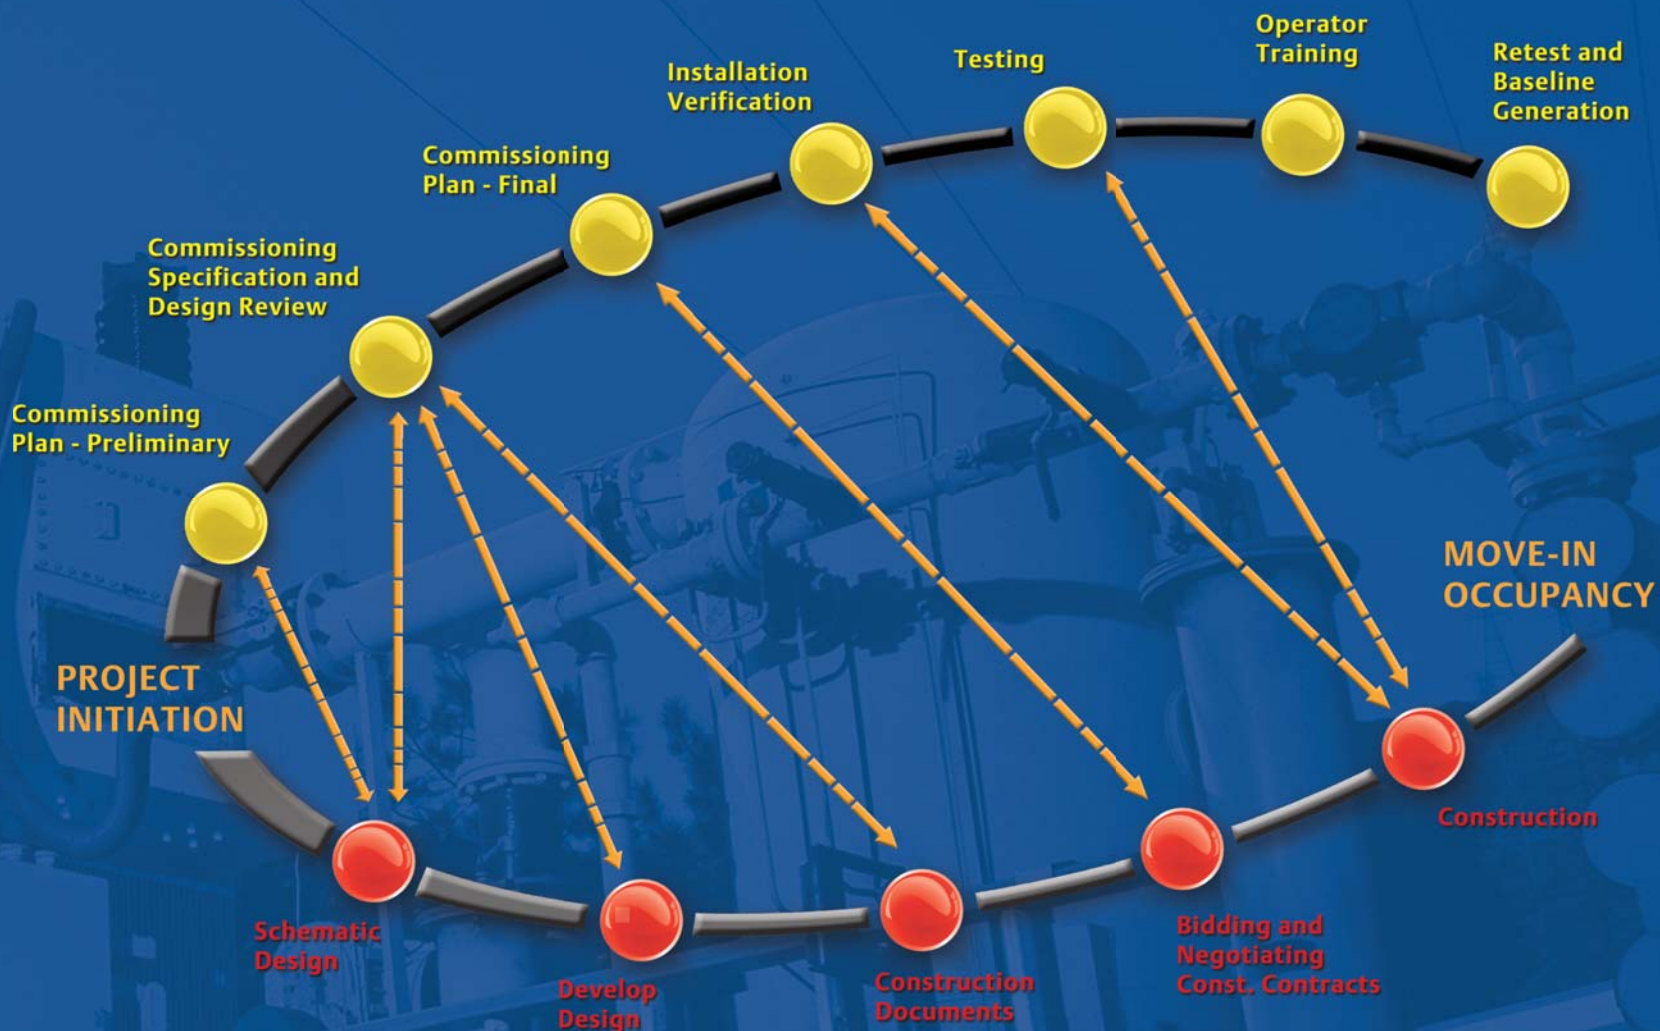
Operator Training

Retest and Baseline Generation

Testing

Installation Verification

Commissioning Plan - Final

Commissioning Specification and Design Review

Commissioning Plan - Preliminary

MOVE-IN OCCUPANCY

PROJECT INITIATION

Construction

Schematic Design

Develop Design

Construction Documents

Bidding and Negotiating Const. Contracts